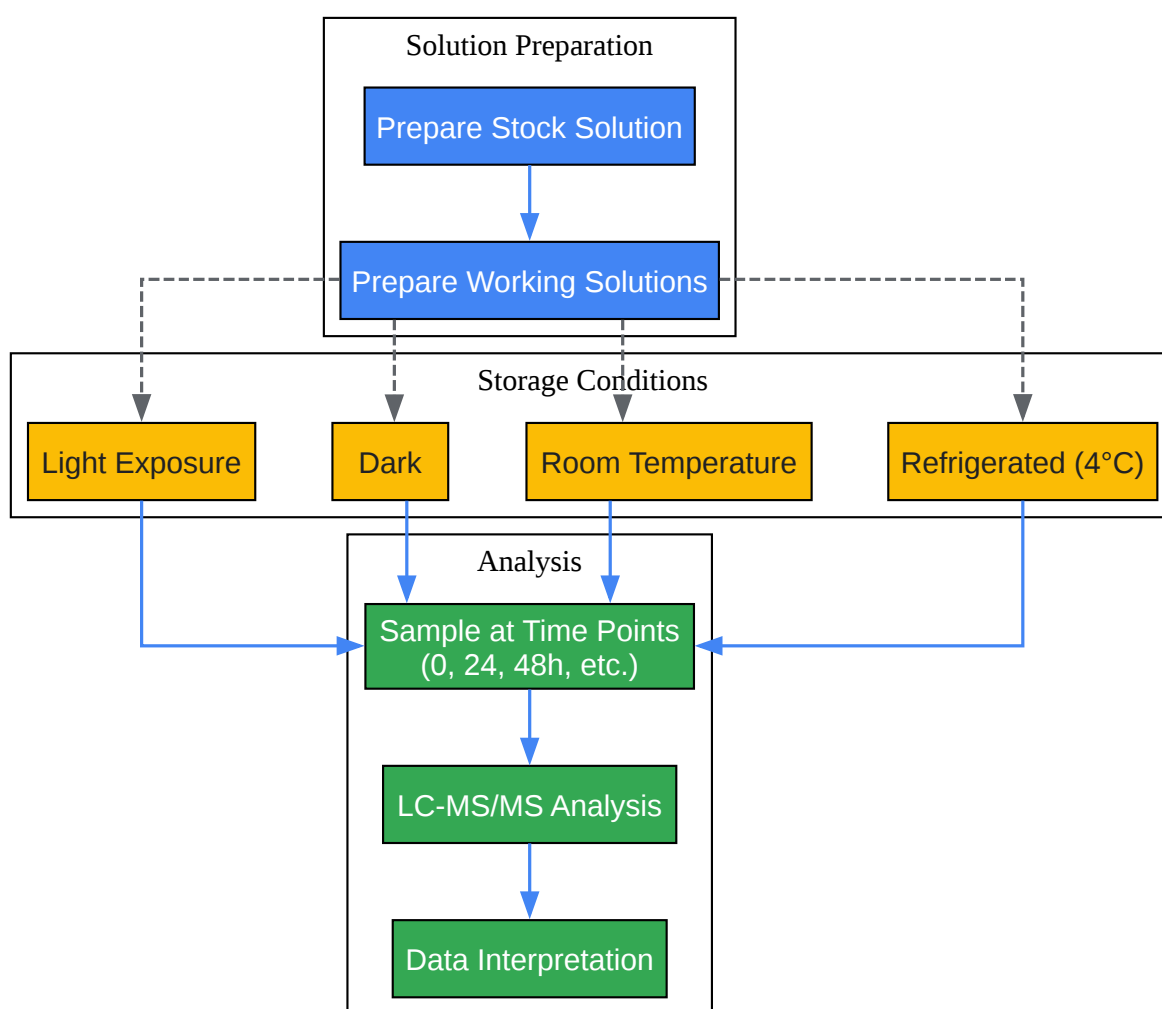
Solution Preparation

Prepare Stock Solution

Prepare Working Solutions

Storage Conditions

Light Exposure

Dark

Room Temperature

Refrigerated (4°C)

Analysis

Sample at Time Points (0, 24, 48h, etc.)

LC-MS/MS Analysis

Data Interpretation